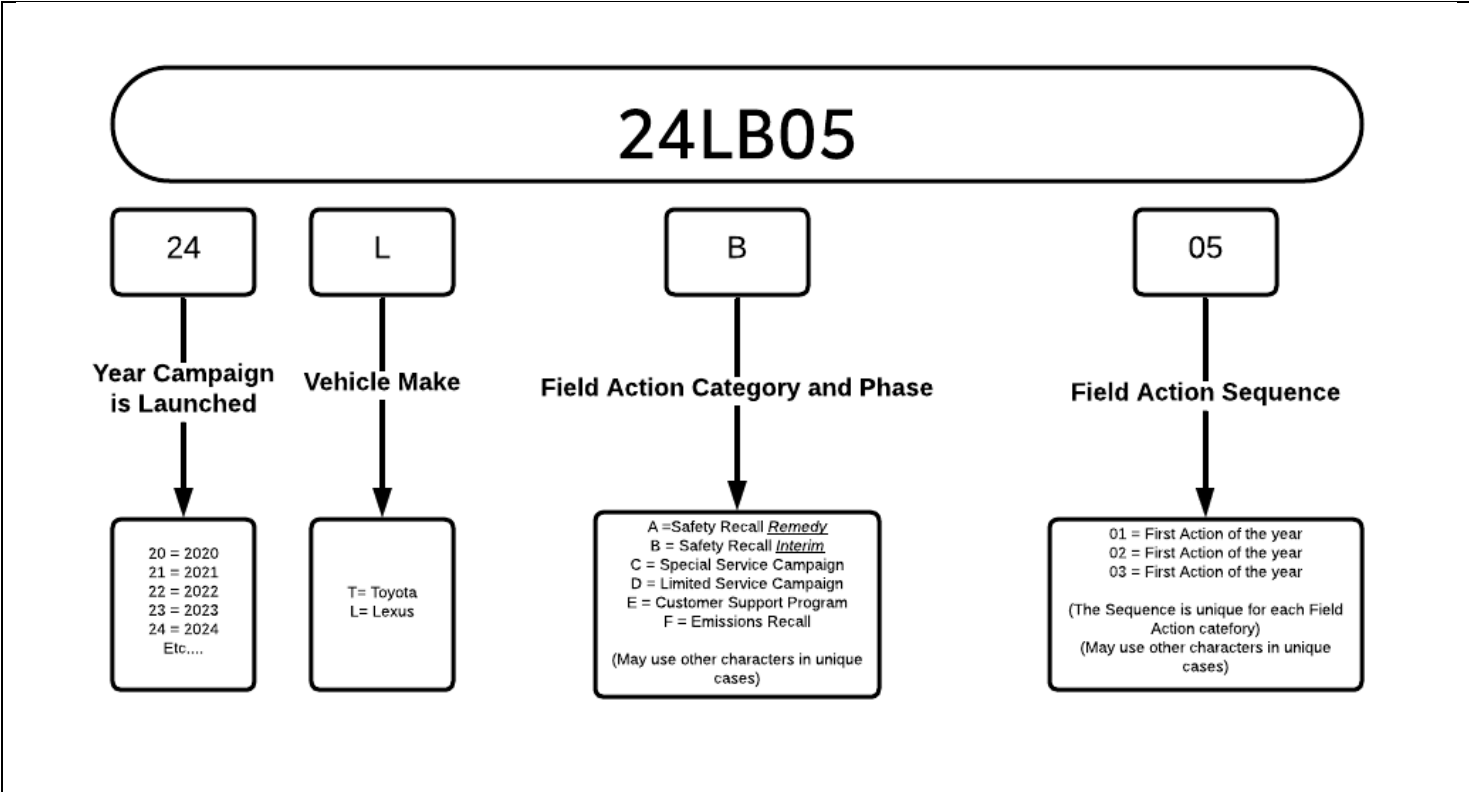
24LB05

24

Year Campaign is Launched

20 = 2020
21 = 2021
22 = 2022
23 = 2023
24 = 2024
Etc....

L

Vehicle Make

T= Toyota
L= Lexus

B

Field Action Category and Phase

A =Safety Recall *Remedy*
B = Safety Recall *Interim*
C = Special Service Campaign
D = Limited Service Campaign
E = Customer Support Program
F = Emissions Recall

(May use other characters in unique cases)

05

Field Action Sequence

01 = First Action of the year
02 = First Action of the year
03 = First Action of the year

(The Sequence is unique for each Field Action catefory)
(May use other characters in unique cases)